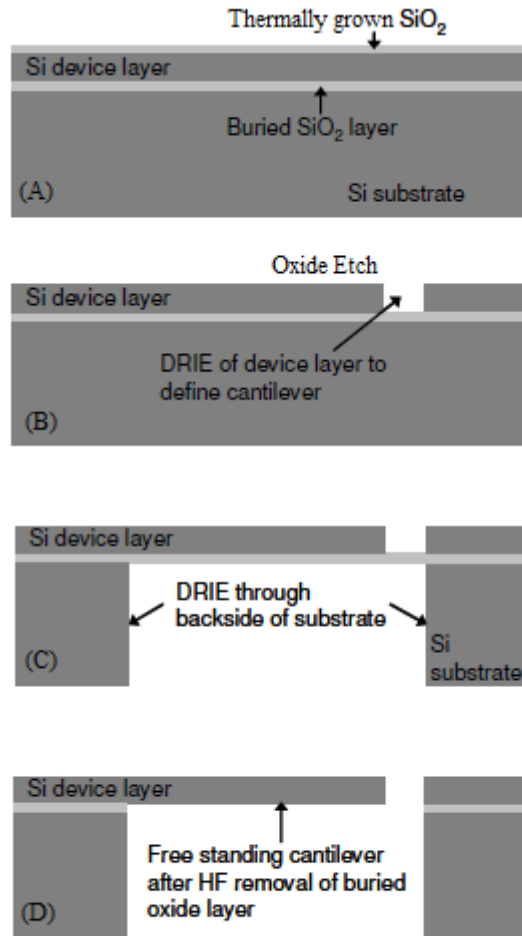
Thermally grown $SiO_2$

Si device layer

Buried $SiO_2$ layer

(A)

Si substrate

Oxide Etch

Si device layer

DRIE of device layer to define cantilever

(B)

Si device layer

DRIE through backside of substrate

Si substrate

(C)

Si device layer

Free standing cantilever after HF removal of buried oxide layer

(D)